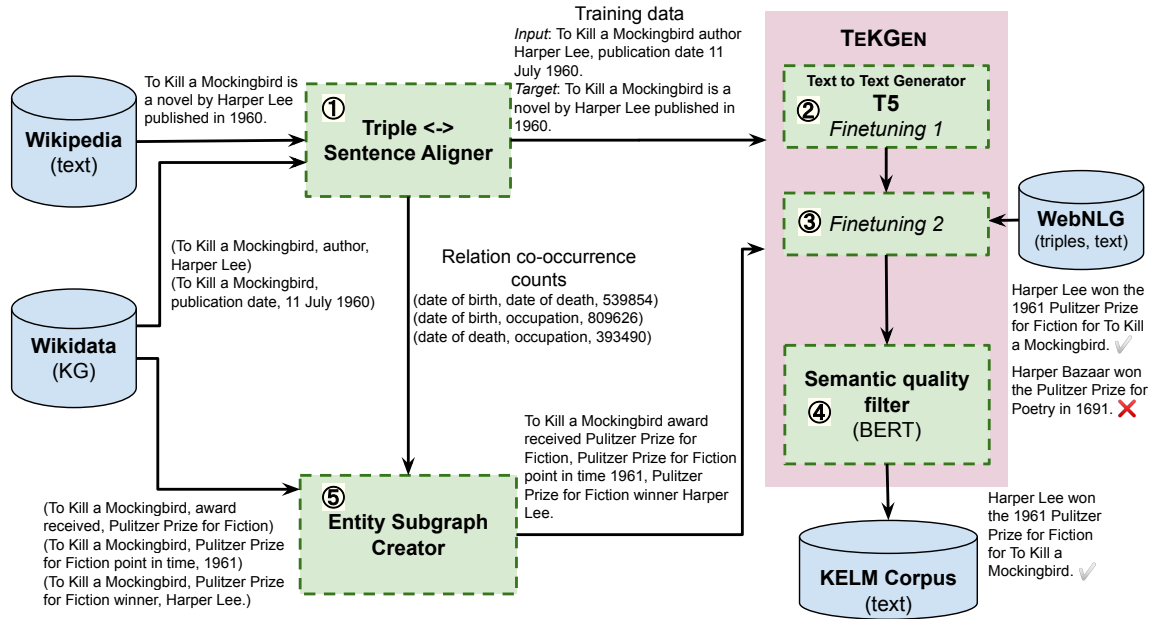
Wikipedia
(text)

To Kill a Mockingbird is a novel by Harper Lee published in 1960.

① Triple <-> Sentence Aligner

Training data
*Input*: To Kill a Mockingbird author Harper Lee, publication date 11 July 1960.
*Target*: To Kill a Mockingbird is a novel by Harper Lee published in 1960.

TEKGEN

Text to Text Generator
② T5
*Finetuning 1*

③ *Finetuning 2*

WebNLG
(triples, text)

Wikidata
(KG)

(To Kill a Mockingbird, author, Harper Lee)
(To Kill a Mockingbird, publication date, 11 July 1960)

Relation co-occurrence counts
(date of birth, date of death, 539854)
(date of birth, occupation, 809626)
(date of death, occupation, 393490)

Harper Lee won the 1961 Pulitzer Prize for Fiction for To Kill a Mockingbird. ✓

④ Semantic quality filter
(BERT)

Harper Bazaar won the Pulitzer Prize for Poetry in 1691. ❌

To Kill a Mockingbird award received Pulitzer Prize for Fiction, Pulitzer Prize for Fiction point in time 1961, Pulitzer Prize for Fiction winner Harper Lee.

(To Kill a Mockingbird, award received, Pulitzer Prize for Fiction)
(To Kill a Mockingbird, Pulitzer Prize for Fiction point in time, 1961)
(To Kill a Mockingbird, Pulitzer Prize for Fiction winner, Harper Lee.)

⑤ Entity Subgraph Creator

Harper Lee won the 1961 Pulitzer Prize for Fiction for To Kill a Mockingbird. ✓

KELM Corpus
(text)